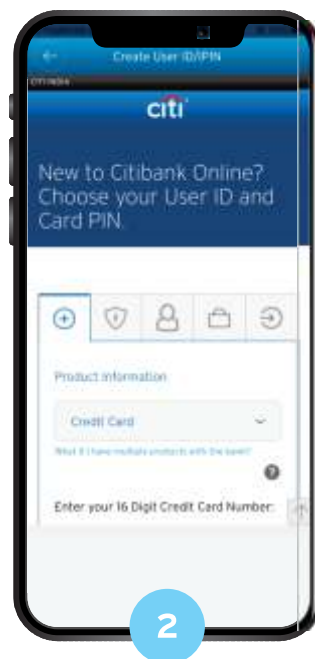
Create User ID/IPIN

CITI INDIA

citi

New to Citibank Online? Choose your User ID and Card PIN.

Product Information

Credit Card

What if I have multiple products with the bank?

Enter your 16 Digit Credit Card Number:

2